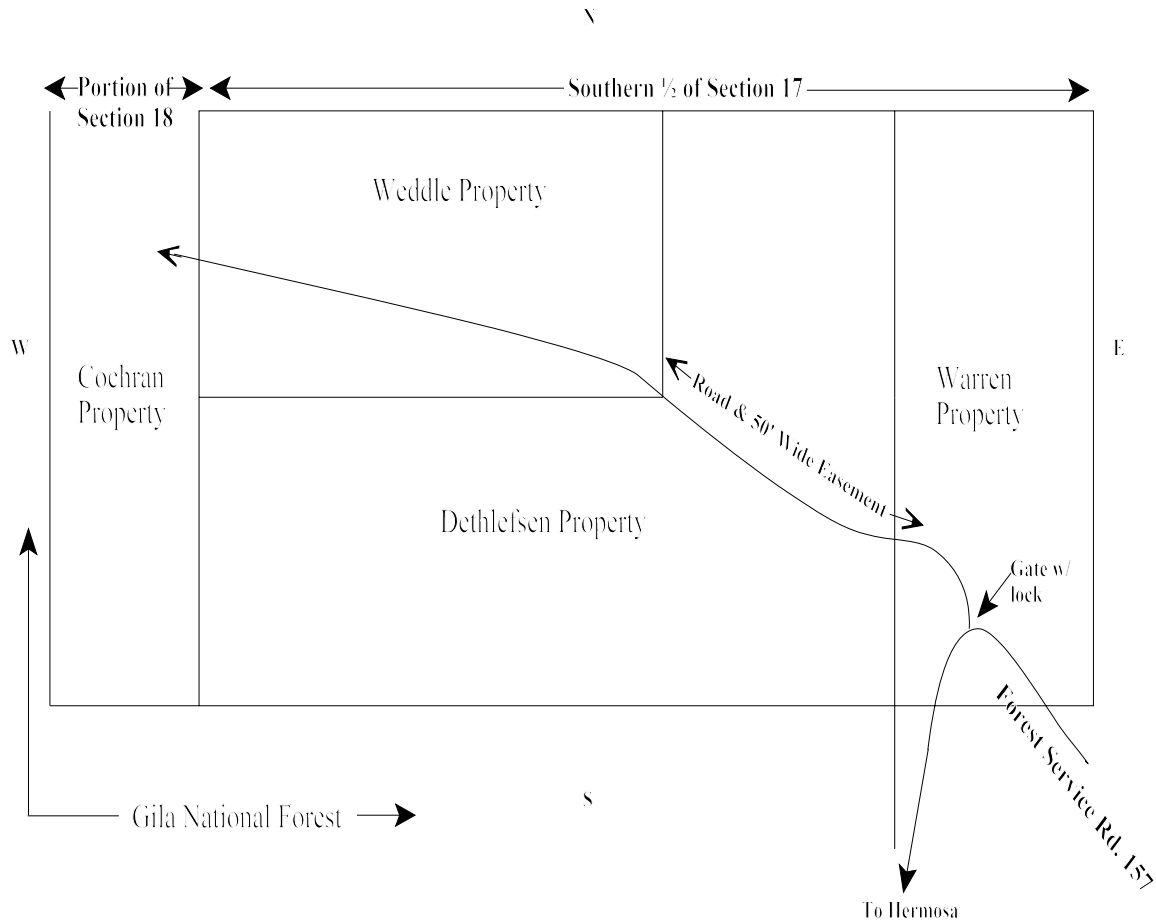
N

Portion of Section 18

Southern ½ of Section 17

Weddle Property

W

Cochran Property

Road & 50' Wide Easement

Warren Property

E

Dethlefsen Property

Gate w/ lock

Forest Service Rd. 157

S

Gila National Forest

To Hermosa